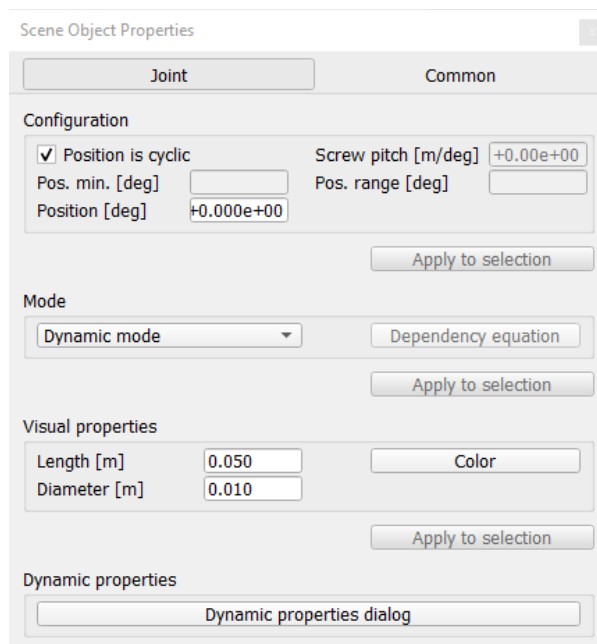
Scene Object Properties

Joint

Common

Configuration

✓ Position is cyclic

Screw pitch [m/deg] +0.00e+00

Pos. min. [deg]

Pos. range [deg]

Position [deg] +0.000e+00

Apply to selection

Mode

Dynamic mode

Dependency equation

Apply to selection

Visual properties

Length [m] 0.050

Color

Diameter [m] 0.010

Apply to selection

Dynamic properties

Dynamic properties dialog